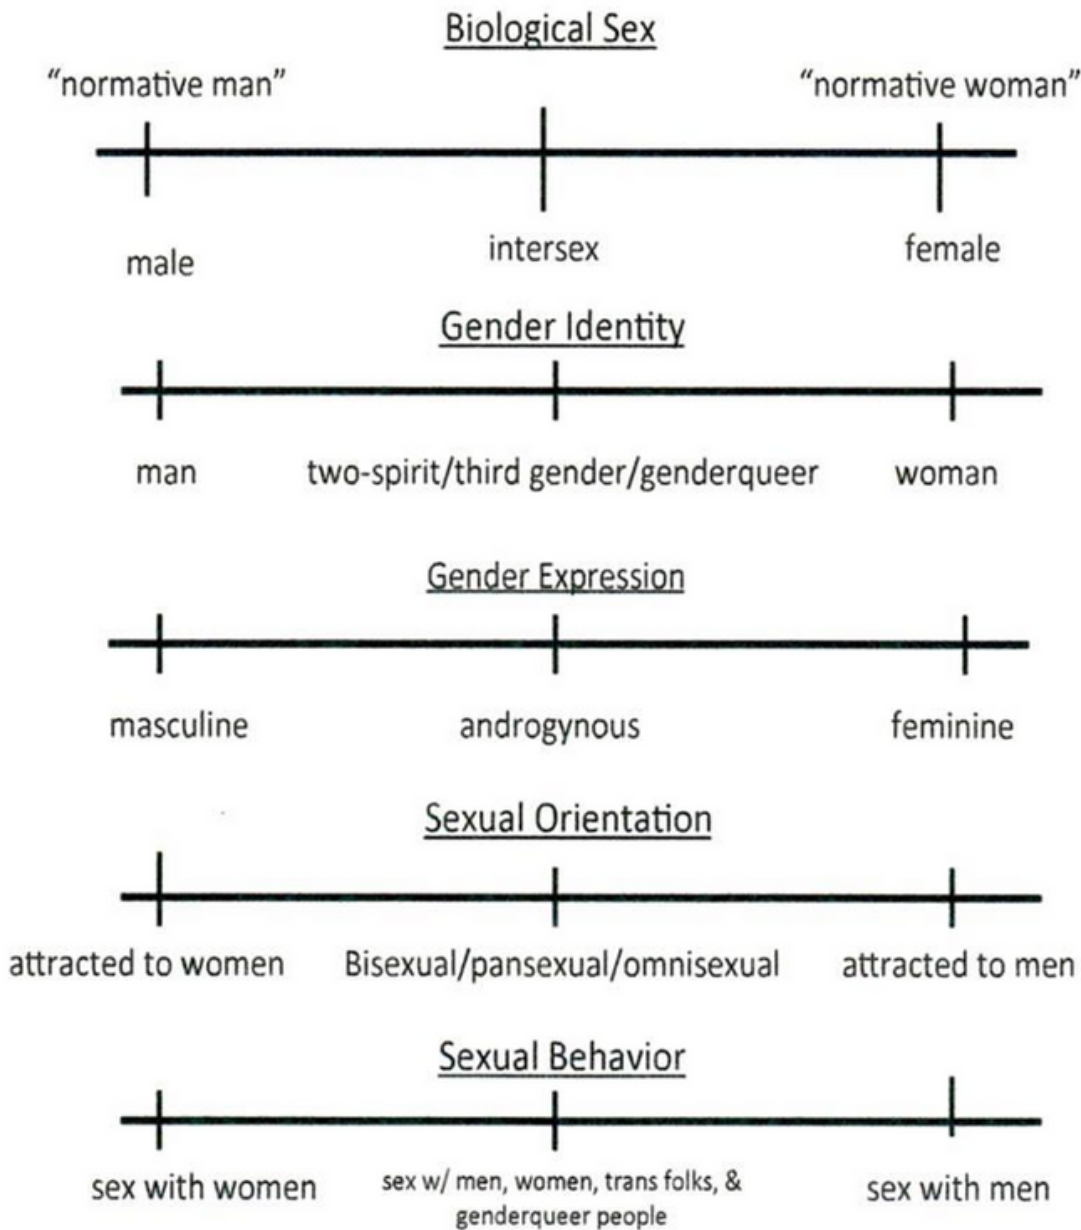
Biological Sex

"normative man" "normative woman"

male intersex female

Gender Identity

man two-spirit/third gender/genderqueer woman

Gender Expression

masculine androgynous feminine

Sexual Orientation

attracted to women Bisexual/pansexual/omnisexual attracted to men

Sexual Behavior

sex with women sex w/ men, women, trans folks, & genderqueer people sex with men